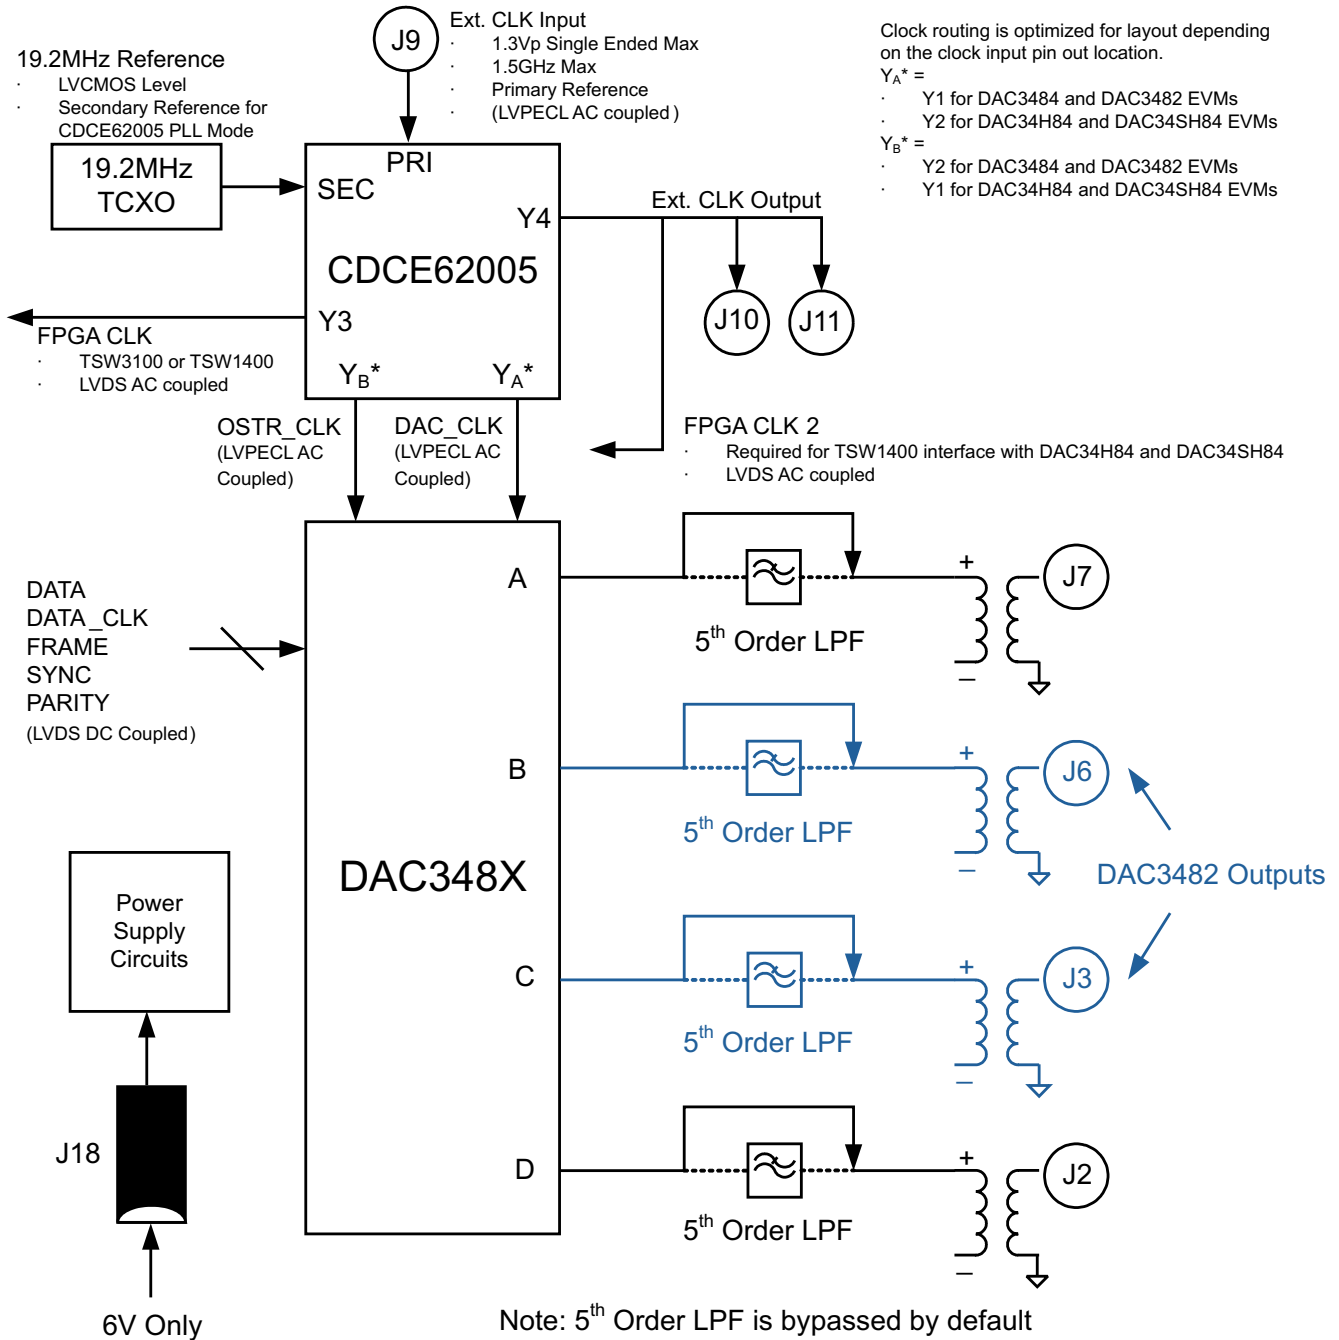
19.2MHz Reference
· LVCMOS Level
· Secondary Reference for CDCE62005 PLL Mode

J9

Ext. CLK Input
· 1.3Vp Single Ended Max
· 1.5GHz Max
· Primary Reference
· (LVPECL AC coupled )

Clock routing is optimized for layout depending on the clock input pin out location.
$Y_A$* =
· Y1 for DAC3484 and DAC3482 EVMs
· Y2 for DAC34H84 and DAC34SH84 EVMs
$Y_B$* =
· Y2 for DAC3484 and DAC3482 EVMs
· Y1 for DAC34H84 and DAC34SH84 EVMs

19.2MHz TCXO

PRI
SEC
Y4
CDCE62005
Y3
$Y_B$*
$Y_A$*

Ext. CLK Output

J10
J11

FPGA CLK
· TSW3100 or TSW1400
· LVDS AC coupled

OSTR_CLK
(LVPECL AC Coupled)

DAC_CLK
(LVPECL AC Coupled)

FPGA CLK 2
· Required for TSW1400 interface with DAC34H84 and DAC34SH84
· LVDS AC coupled

DATA
DATA_CLK
FRAME
SYNC
PARITY
(LVDS DC Coupled)

A
B
C
D
DAC348X

$5^{th}$ Order LPF
+
–
J7

$5^{th}$ Order LPF
+
–
J6

DAC3482 Outputs

$5^{th}$ Order LPF
+
–
J3

$5^{th}$ Order LPF
+
–
J2

Power Supply Circuits

J18

6V Only

Note: $5^{th}$ Order LPF is bypassed by default